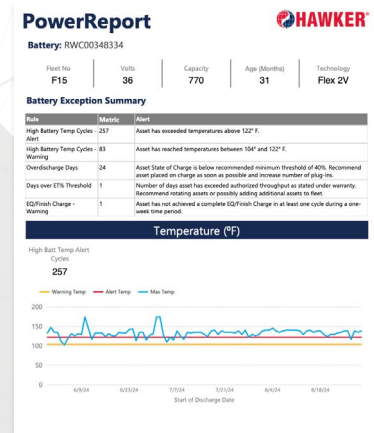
PowerReport

HAWKER®

Battery: RWC00348334

| Fleet No | Volts | Capacity | Age (Months) | Technology |
|---|---|---|---|---|
| F15 | 36 | 770 | 31 | Flex 2V |

Battery Exception Summary

| Rule | Metric | Alert |
|---|---|---|
| High Battery Temp Cycles - Alert | 257 | Asset has exceeded temperatures above 122° F. |
| High Battery Temp Cycles - Warning | 83 | Asset has reached temperatures between 104° and 122° F. |
| Overdischarge Days | 24 | Asset State of Charge is below recommended minimum threshold of 40%. Recommend asset placed on charge as soon as possible and increase number of plug-ins. |
| Days over ET% Threshold | 1 | Number of days asset has exceeded authorized throughput as stated under warranty. Recommend rotating assets or possibly adding additional assets to fleet. |
| EQ/Finish Charge - Warning | 1 | Asset has not achieved a complete EQ/Finish Charge in at least one cycle during a one-week time period. |

Temperature (ºF)

High Batt Temp Alert Cycles

257

Warning Temp — Alert Temp — Max Temp

200
150
100
50
0

6/9/24 6/23/24 7/7/24 7/21/24 8/4/24 8/18/24

Start of Discharge Date